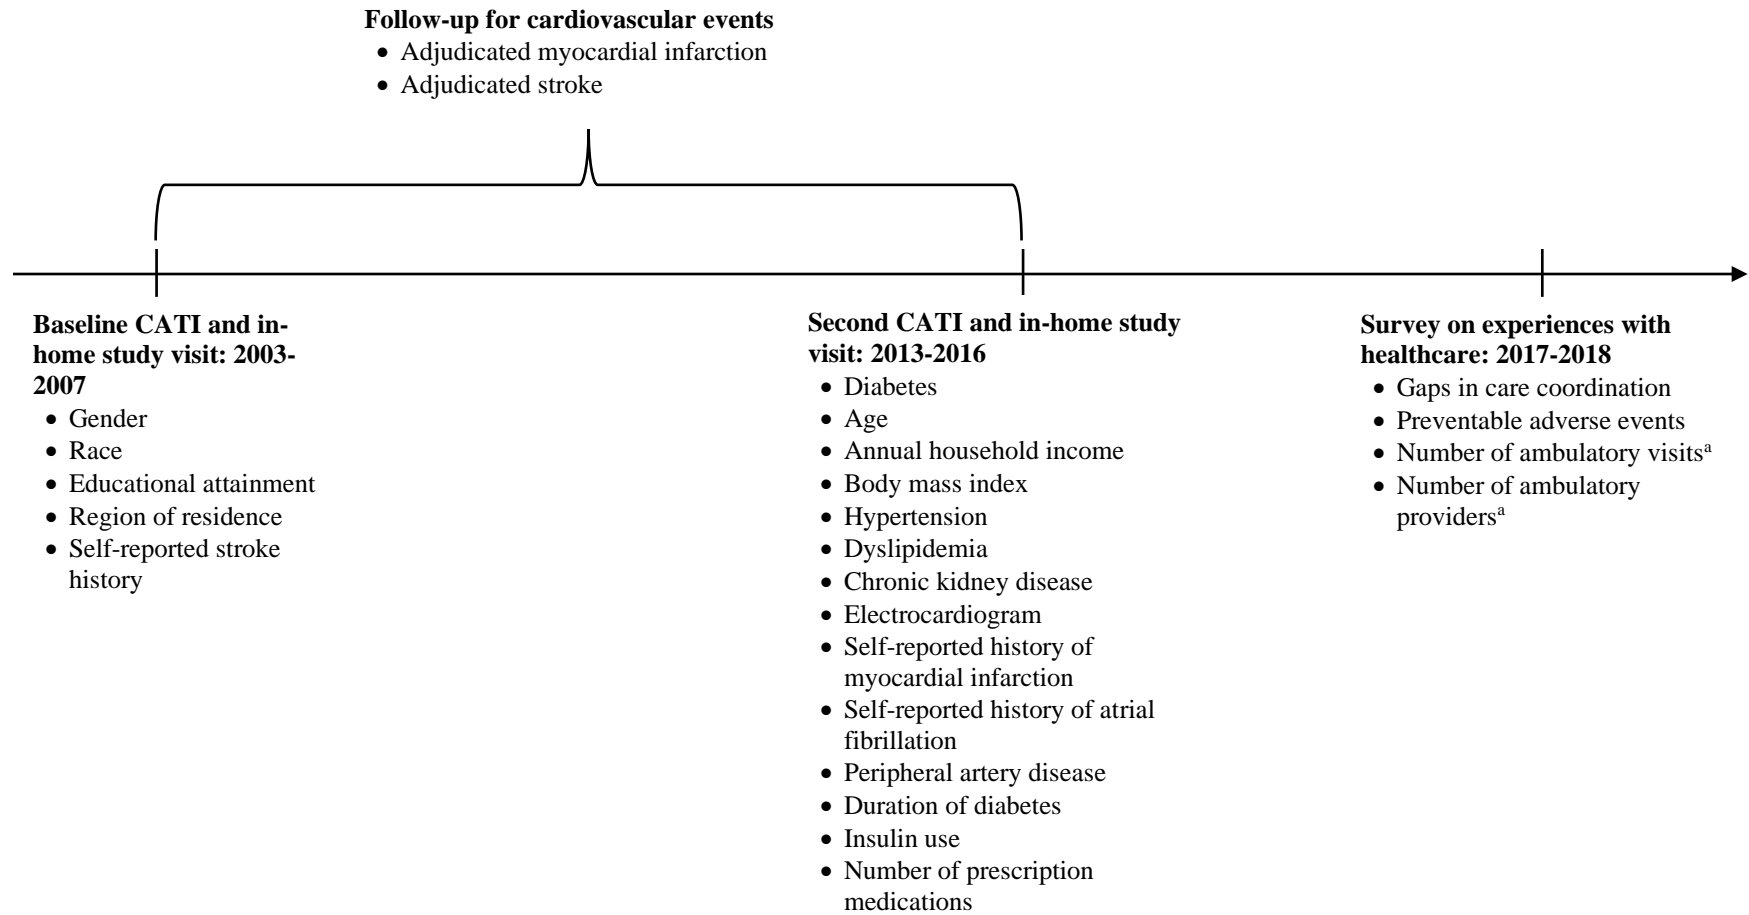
**Follow-up for cardiovascular events**
- Adjudicated myocardial infarction
- Adjudicated stroke

**Baseline CATI and in-home study visit: 2003-2007**
- Gender
- Race
- Educational attainment
- Region of residence
- Self-reported stroke history

**Second CATI and in-home study visit: 2013-2016**
- Diabetes
- Age
- Annual household income
- Body mass index
- Hypertension
- Dyslipidemia
- Chronic kidney disease
- Electrocardiogram
- Self-reported history of myocardial infarction
- Self-reported history of atrial fibrillation
- Peripheral artery disease
- Duration of diabetes
- Insulin use
- Number of prescription medications

**Survey on experiences with healthcare: 2017-2018**
- Gaps in care coordination
- Preventable adverse events
- Number of ambulatory visits$^{a}$
- Number of ambulatory providers$^{a}$